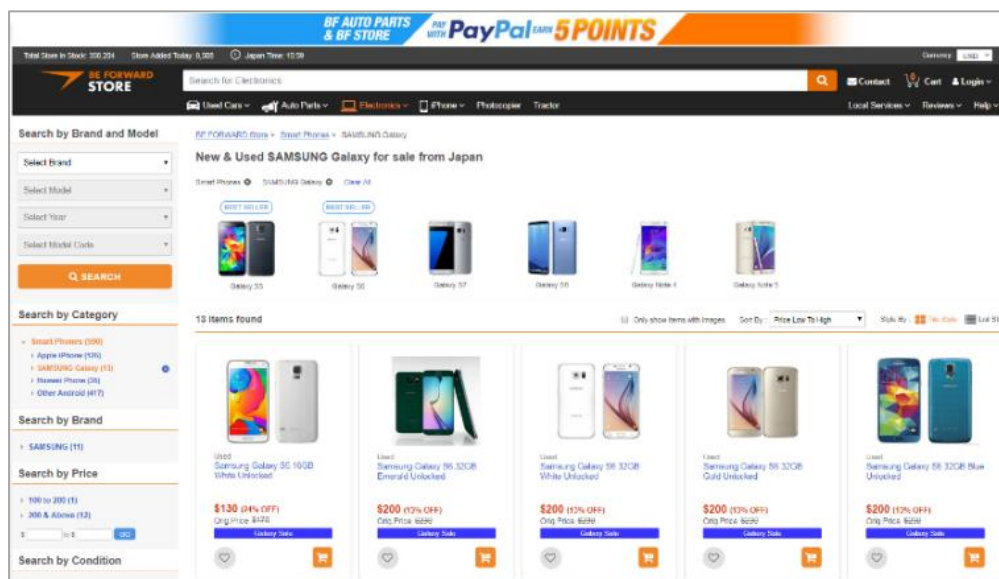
BF AUTO PARTS & BF STORE PAY WITH PayPal EARN 5 POINTS

Total Store in Stock: 300,204 Store Added Today: 8,385 Japan Time: 10:39

Currency USD

BE FORWARD STORE

Search for Electronics

Contact Cart Login

Used Cars Auto Parts Electronics iPhone Photocopier Tractor

Local Services Reviews Help

Search by Brand and Model

Select Brand

Select Model

Select Year

Select Model Code

SEARCH

Search by Category

Smart Phones (500)

Apple iPhone (135)

SAMSUNG Galaxy (13)

Huawei Phone (35)

Other Android (417)

Search by Brand

SAMSUNG (11)

Search by Price

100 to 200 (1)

200 & Above (12)

$ to $ GO

Search by Condition

BE FORWARD Store > Smart Phones > SAMSUNG Galaxy

New & Used SAMSUNG Galaxy for sale from Japan

Smart Phones SAMSUNG Galaxy Clear All

BEST SELLER BEST SELLER

Galaxy S5 Galaxy S6 Galaxy S7 Galaxy S8 Galaxy Note 4 Galaxy Note 5

13 items found

Only show items with images Sort By: Price Low To High Style By: Tile Mode List St

Used
Samsung Galaxy S5 16GB White Unlocked
$130 (24% OFF)
Orig Price $170
Galaxy Sale

Used
Samsung Galaxy S6 32GB Emerald Unlocked
$200 (13% OFF)
Orig Price $230
Galaxy Sale

Used
Samsung Galaxy S6 32GB White Unlocked
$200 (13% OFF)
Orig Price $230
Galaxy Sale

Used
Samsung Galaxy S6 32GB Gold Unlocked
$200 (13% OFF)
Orig Price $230
Galaxy Sale

Used
Samsung Galaxy S5 32GB Blue Unlocked
$200 (13% OFF)
Orig Price $230
Galaxy Sale